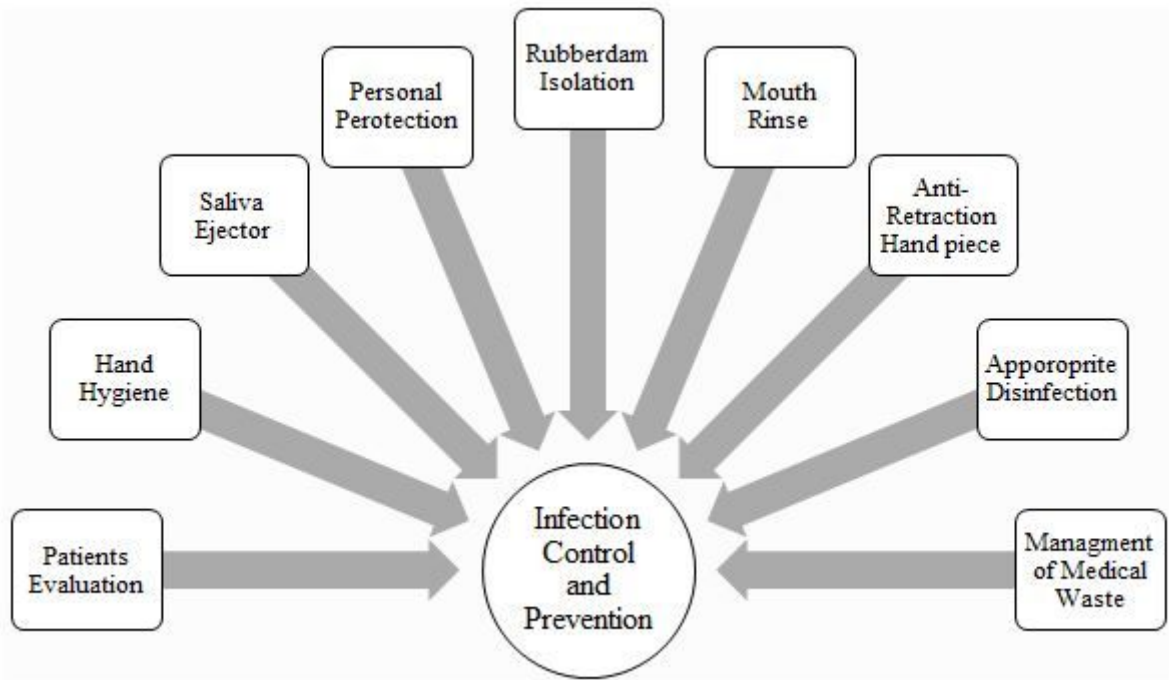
Rubberdam Isolation

Personal Perotection

Mouth Rinse

Saliva Ejector

Anti-Retraction Hand piece

Hand Hygiene

Apporoprite Disinfection

Patients Evaluation

Infection Control and Prevention

Managment of Medical Waste